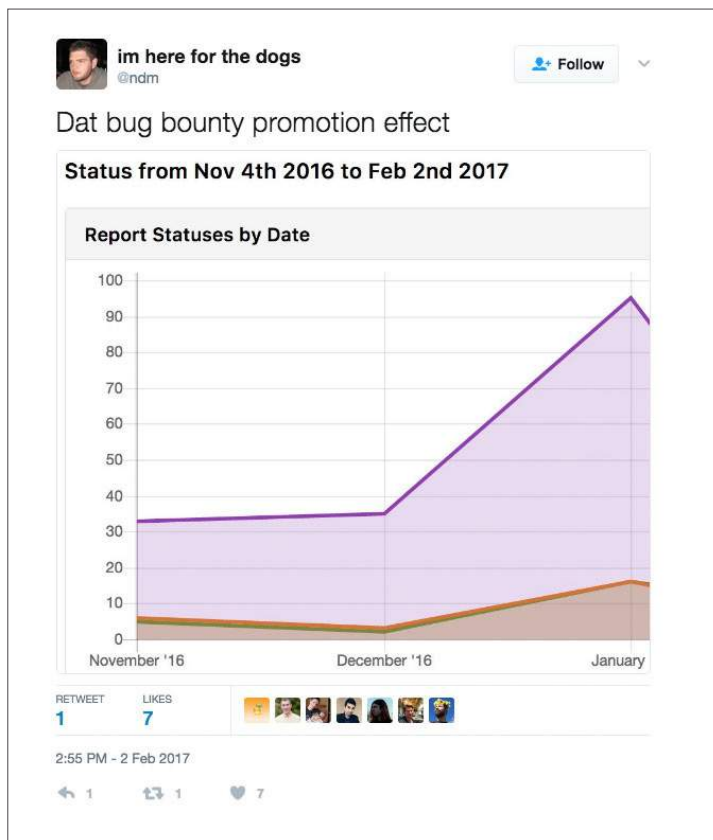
im here for the dogs
@ndm

Follow

Dat bug bounty promotion effect

Status from Nov 4th 2016 to Feb 2nd 2017

Report Statuses by Date

100
90
80
70
60
50
40
30
20
10
0

November '16
December '16
January

RETWEET
1
LIKES
7

2:55 PM - 2 Feb 2017

1
1
7